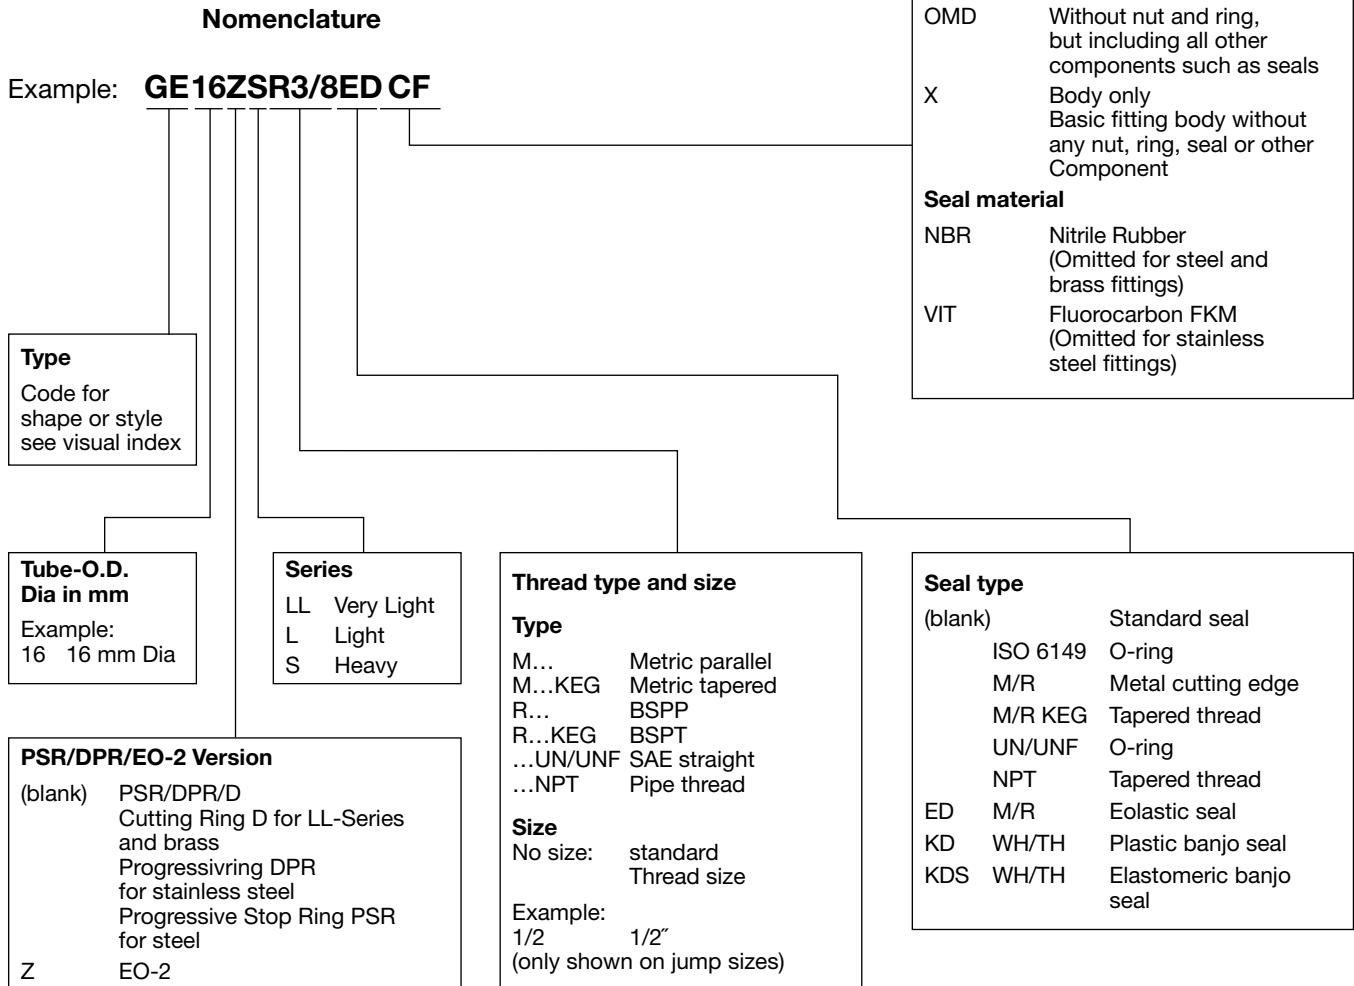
Nomenclature

Example: GE16ZSR3/8EDCF

OMD Without nut and ring, but including all other components such as seals
X Body only
Basic fitting body without any nut, ring, seal or other Component

Seal material
NBR Nitrile Rubber (Omitted for steel and brass fittings)
VIT Fluorocarbon FKM (Omitted for stainless steel fittings)

Type
Code for shape or style see visual index

Tube-O.D.
Dia in mm
Example:
16 16 mm Dia

Series
LL Very Light
L Light
S Heavy

Thread type and size

Type
M… Metric parallel
M…KEG Metric tapered
R… BSPP
R…KEG BSPT
…UN/UNF SAE straight
…NPT Pipe thread

Size
No size: standard Thread size

Example:
1/2 1/2˝
(only shown on jump sizes)

Seal type
| | | |
|---|---|---|
| (blank) | | Standard seal |
| | ISO 6149 | O-ring |
| | M/R | Metal cutting edge |
| | M/R KEG | Tapered thread |
| | UN/UNF | O-ring |
| | NPT | Tapered thread |
| ED | M/R | Eolastic seal |
| KD | WH/TH | Plastic banjo seal |
| KDS | WH/TH | Elastomeric banjo seal |

PSR/DPR/EO-2 Version
(blank) PSR/DPR/D
Cutting Ring D for LL-Series and brass
Progressivring DPR for stainless steel
Progressive Stop Ring PSR for steel
Z EO-2